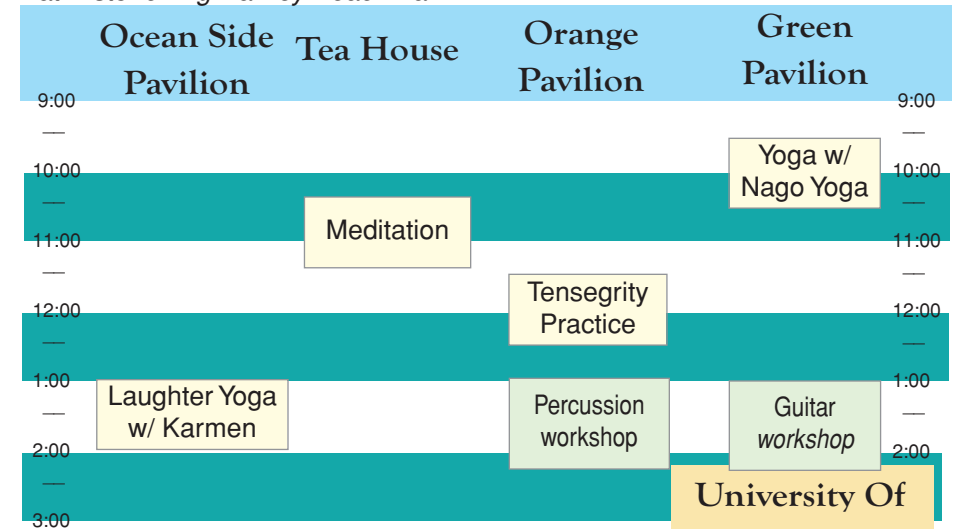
| | Ocean Side Pavilion | Tea House | Orange Pavilion | Green Pavilion | |
|---|---|---|---|---|---|
| 9:00 — | | | | | 9:00 — |
| 10:00 — | | Meditation | | Yoga w/ Nago Yoga | 10:00 — |
| 11:00 — | | | Tensegrity Practice | | 11:00 — |
| 12:00 — | | | | | 12:00 — |
| 1:00 — | Laughter Yoga w/ Karmen | | Percussion workshop | Guitar *workshop* | 1:00 — |
| 2:00 — | | | | University Of | 2:00 |
| 3:00 | | | | | |